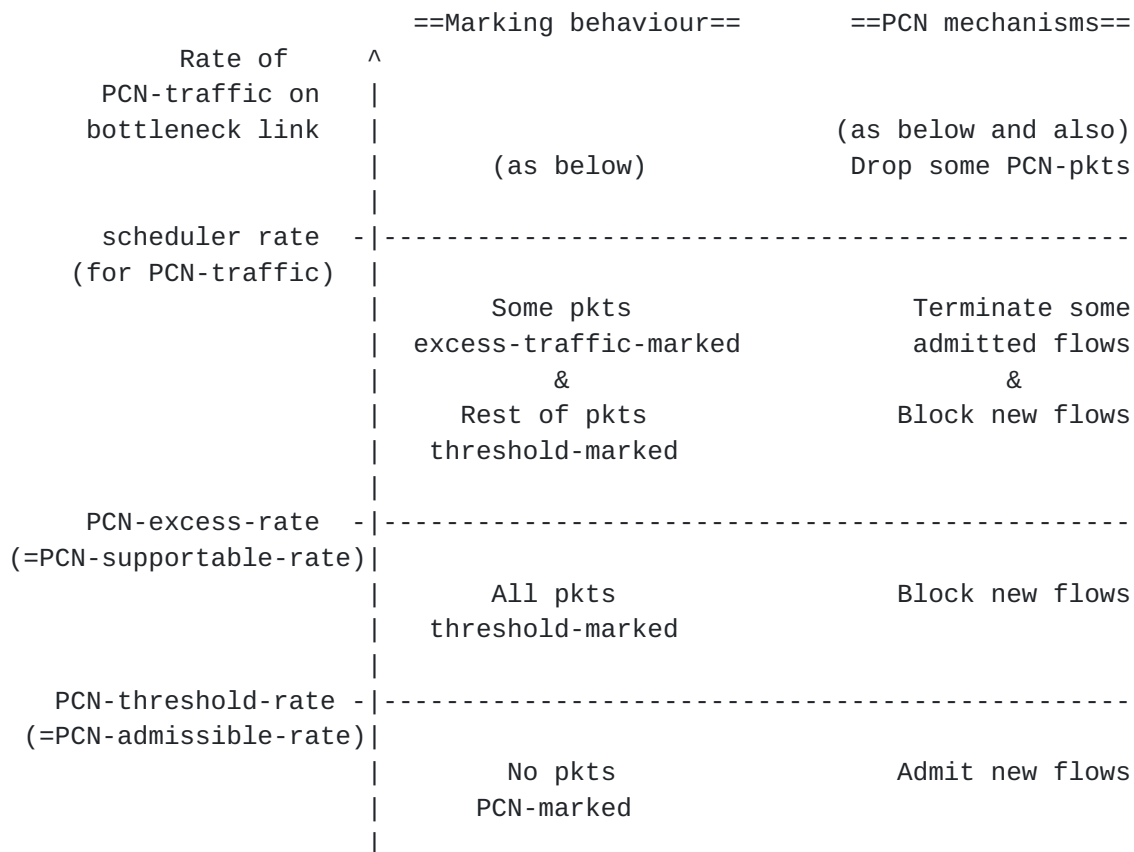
==Marking behaviour== ==PCN mechanisms==

Rate of ^
PCN-traffic on |
bottleneck link | (as below and also)
| (as below) Drop some PCN-pkts
|
scheduler rate -|------------------------------------------------
(for PCN-traffic) |
| Some pkts Terminate some
| excess-traffic-marked admitted flows
| & &
| Rest of pkts Block new flows
| threshold-marked
|
PCN-excess-rate -|------------------------------------------------
(=PCN-supportable-rate)|
| All pkts Block new flows
| threshold-marked
|
PCN-threshold-rate -|------------------------------------------------
(=PCN-admissible-rate)|
| No pkts Admit new flows
| PCN-marked
|